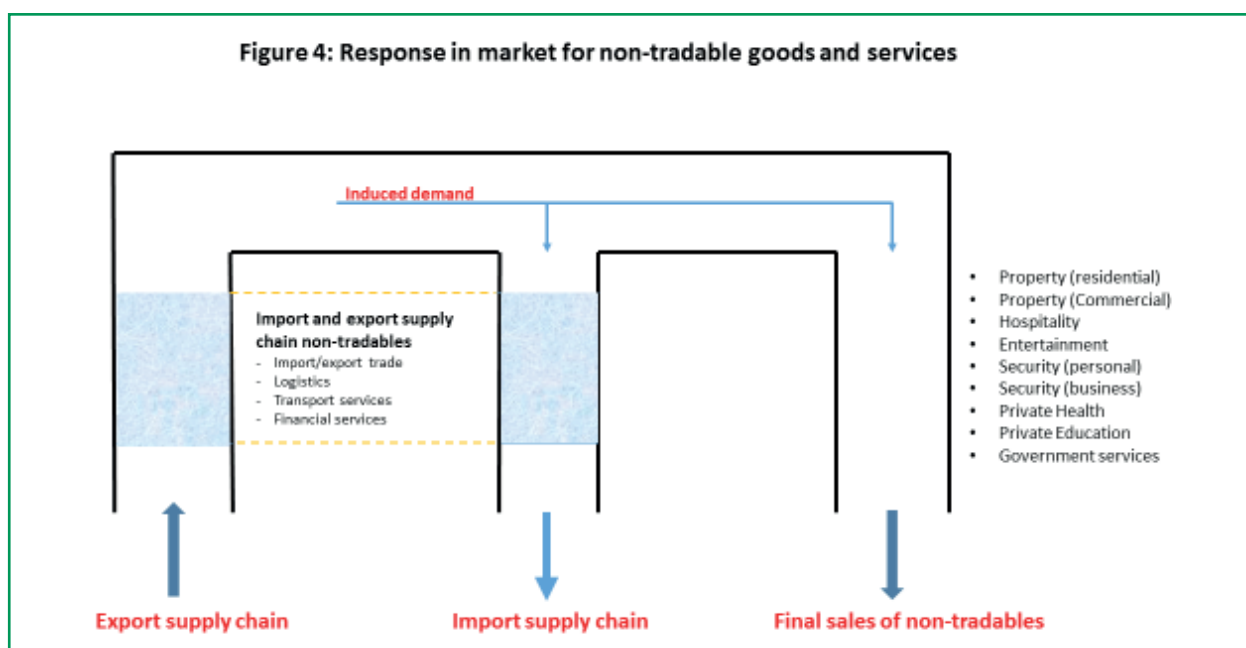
Figure 4: Response in market for non-tradable goods and services

Induced demand

Import and export supply chain non-tradables
- Import/export trade
- Logistics
- Transport services
- Financial services

- Property (residential)
- Property (Commercial)
- Hospitality
- Entertainment
- Security (personal)
- Security (business)
- Private Health
- Private Education
- Government services

Export supply chain

Import supply chain

Final sales of non-tradables